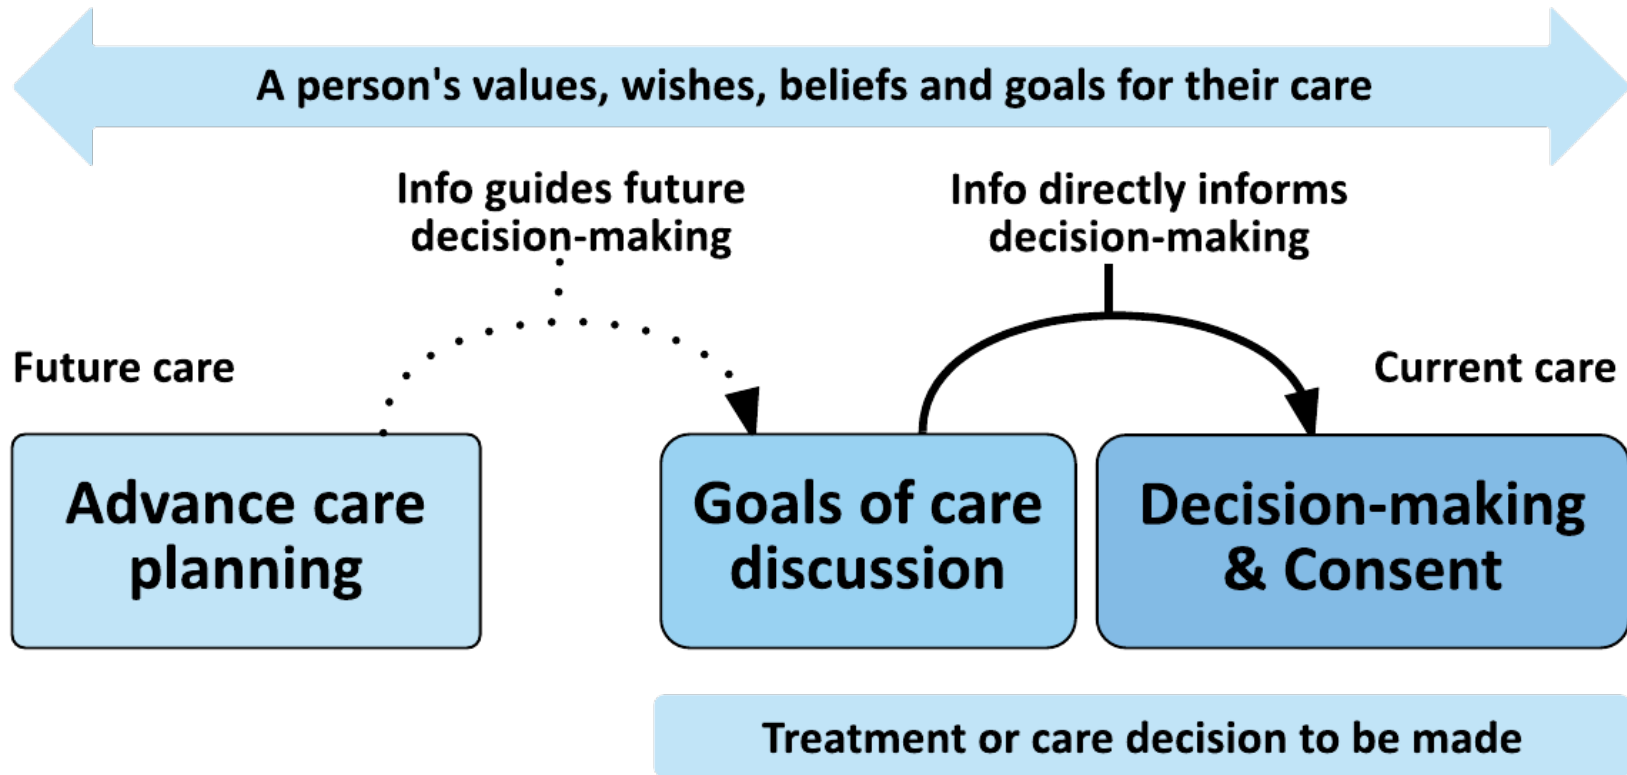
A person's values, wishes, beliefs and goals for their care

Info guides future decision-making

Info directly informs decision-making

Future care

Current care

Advance care planning

Goals of care discussion

Decision-making & Consent

Treatment or care decision to be made